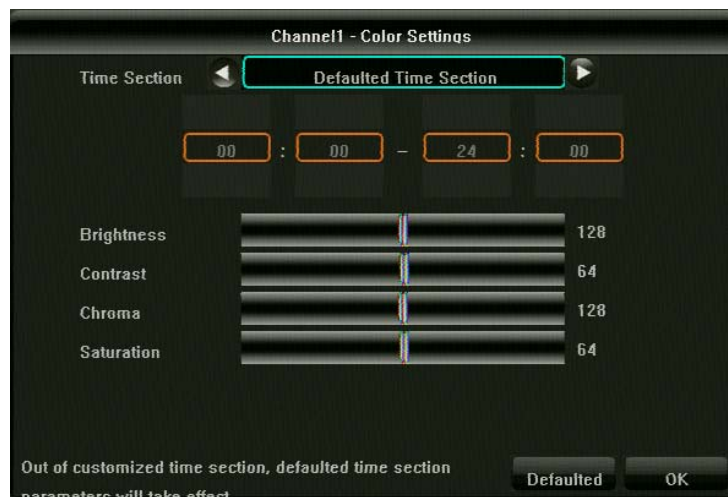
Channel1 - Color Settings

Time Section

Defaulted Time Section

00 : 00 – 24 : 00

Brightness 128

Contrast 64

Chroma 128

Saturation 64

Out of customized time section, defaulted time section parameters will take effect

Defaulted

OK